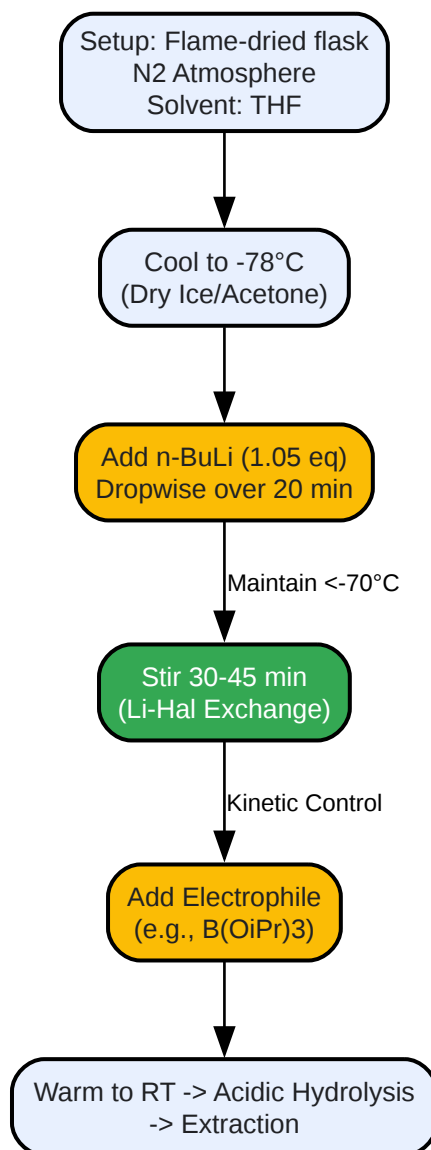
Setup: Flame-dried flask
N2 Atmosphere
Solvent: THF

Cool to -78°C
(Dry Ice/Acetone)

Add n-BuLi (1.05 eq)
Dropwise over 20 min

Maintain <-70°C

Stir 30-45 min
(Li-Hal Exchange)

Kinetic Control

Add Electrophile
(e.g., B(OiPr)3)

Warm to RT -> Acidic Hydrolysis
-> Extraction